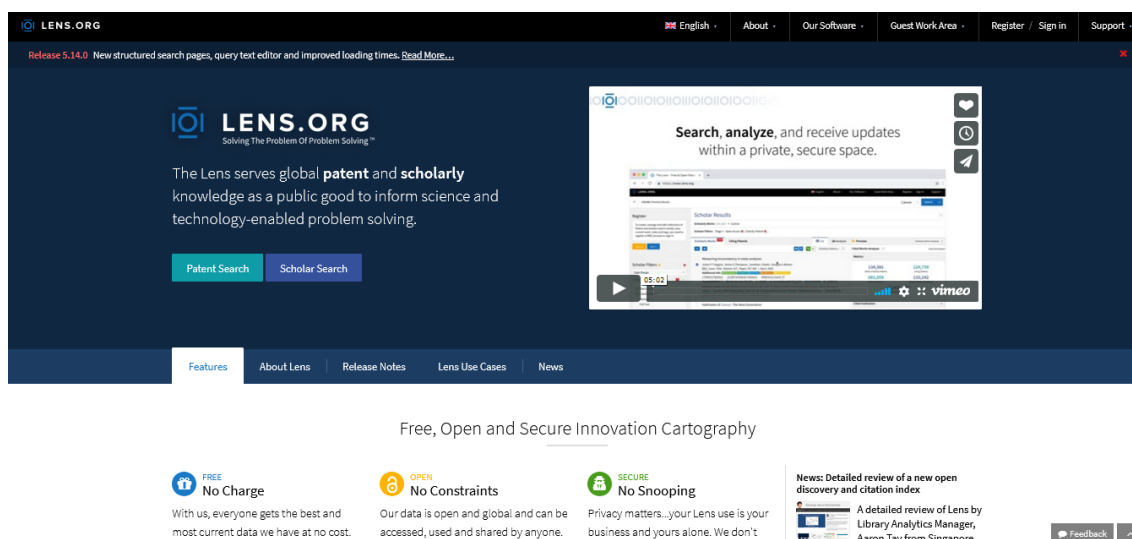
LENS.ORG

English · About · Our Software · Guest Work Area · Register / Sign in Support

Release 5.14.0 New structured search pages, query text editor and improved loading times. Read More...

LENS.ORG
Solving The Problem Of Problem Solving™

The Lens serves global **patent** and **scholarly** knowledge as a public good to inform science and technology-enabled problem solving.

Patent Search Scholar Search

Search, analyze, and receive updates within a private, secure space.

Scholar Results

05:02

vimeo

Features About Lens Release Notes Lens Use Cases News

Free, Open and Secure Innovation Cartography

FREE
No Charge
With us, everyone gets the best and most current data we have at no cost.

OPEN
No Constraints
Our data is open and global and can be accessed, used and shared by anyone.

SECURE
No Snooping
Privacy matters...your Lens use is your business and yours alone. We don't

News: Detailed review of a new open discovery and citation index
A detailed review of Lens by Library Analytics Manager, Aaron Tay from Singapore

Feedback